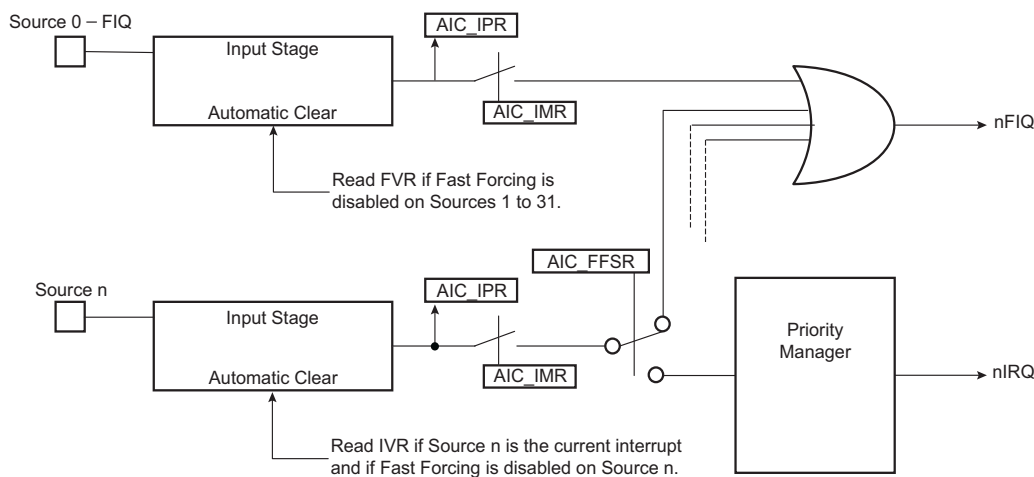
Source 0 – FIQ

Input Stage

Automatic Clear

AIC_IPR

AIC_IMR

nFIQ

Read FVR if Fast Forcing is disabled on Sources 1 to 31.

AIC_FFSR

Source n

Input Stage

Automatic Clear

AIC_IPR

AIC_IMR

Priority Manager

nIRQ

Read IVR if Source n is the current interrupt and if Fast Forcing is disabled on Source n.